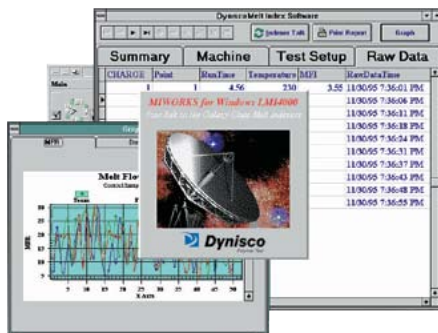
Dynisco Melt Index Software

Indexer Talk

Print Report

Graph

Summary

Machine

Test Setup

Raw Data

| CHARGE | Point | RunTime | Temperature | MFI | RawDataTime |
|---|---|---|---|---|---|
| 1 | 1 | 4.56 | 230 | 3.55 | 11/30/95 7:36:01 PM |
| | | | | | 11/30/95 7:36:06 PM |
| | | | | | 11/30/95 7:36:11 PM |
| | | | | | 11/30/95 7:36:18 PM |
| | | | | | 11/30/95 7:36:24 PM |
| | | | | | 11/30/95 7:36:31 PM |
| | | | | | 11/30/95 7:36:37 PM |
| | | | | | 11/30/95 7:36:43 PM |
| | | | | | 11/30/95 7:36:48 PM |
| | | | | | 11/30/95 7:36:55 PM |

Main

MIWORKS for Windows LMI4000

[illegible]

Dynisco

MFR

Melt Flow

Control

Team

MFR

X Axis